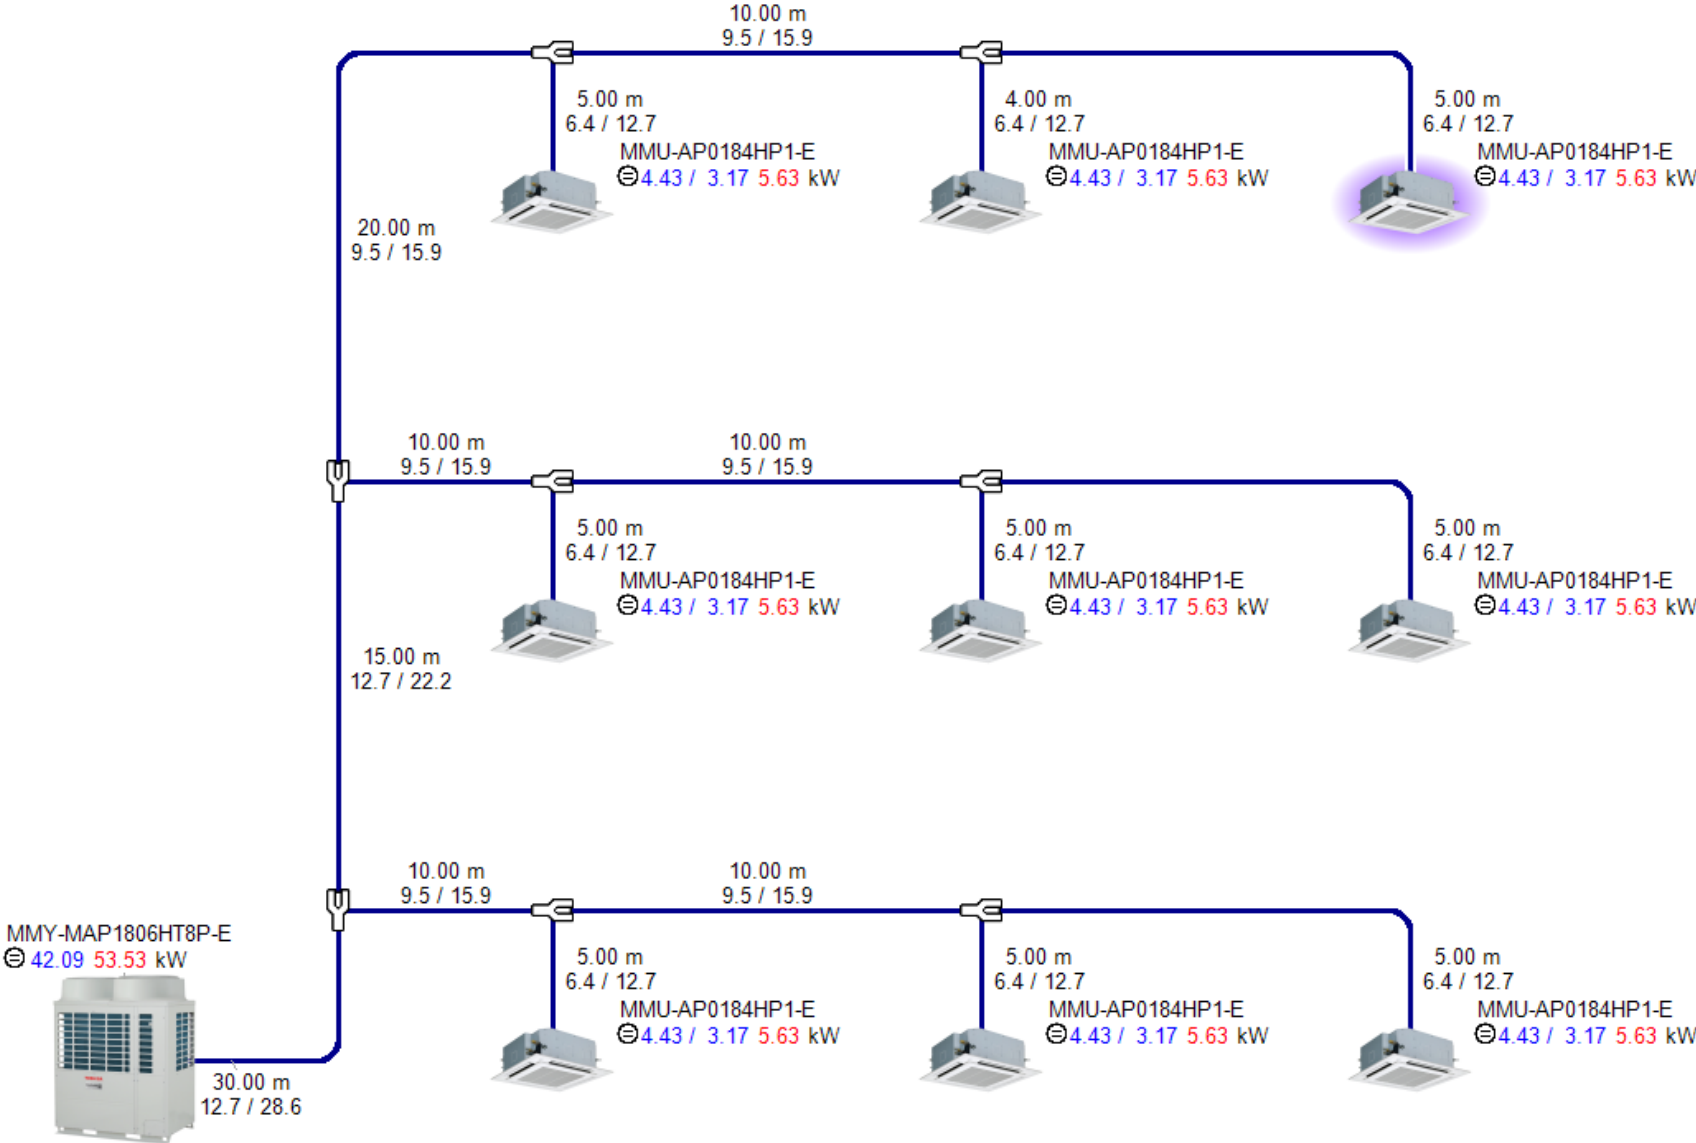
10.00 m
9.5 / 15.9

5.00 m
6.4 / 12.7
MMU-AP0184HP1-E
⊜4.43 / 3.17 5.63 kW

4.00 m
6.4 / 12.7
MMU-AP0184HP1-E
⊜4.43 / 3.17 5.63 kW

5.00 m
6.4 / 12.7
MMU-AP0184HP1-E
⊜4.43 / 3.17 5.63 kW

20.00 m
9.5 / 15.9

10.00 m
9.5 / 15.9

10.00 m
9.5 / 15.9

5.00 m
6.4 / 12.7
MMU-AP0184HP1-E
⊜4.43 / 3.17 5.63 kW

5.00 m
6.4 / 12.7
MMU-AP0184HP1-E
⊜4.43 / 3.17 5.63 kW

5.00 m
6.4 / 12.7
MMU-AP0184HP1-E
⊜4.43 / 3.17 5.63 kW

15.00 m
12.7 / 22.2

10.00 m
9.5 / 15.9

10.00 m
9.5 / 15.9

MMY-MAP1806HT8P-E
⊜ 42.09 53.53 kW

5.00 m
6.4 / 12.7
MMU-AP0184HP1-E
⊜4.43 / 3.17 5.63 kW

5.00 m
6.4 / 12.7
MMU-AP0184HP1-E
⊜4.43 / 3.17 5.63 kW

5.00 m
6.4 / 12.7
MMU-AP0184HP1-E
⊜4.43 / 3.17 5.63 kW

30.00 m
12.7 / 28.6